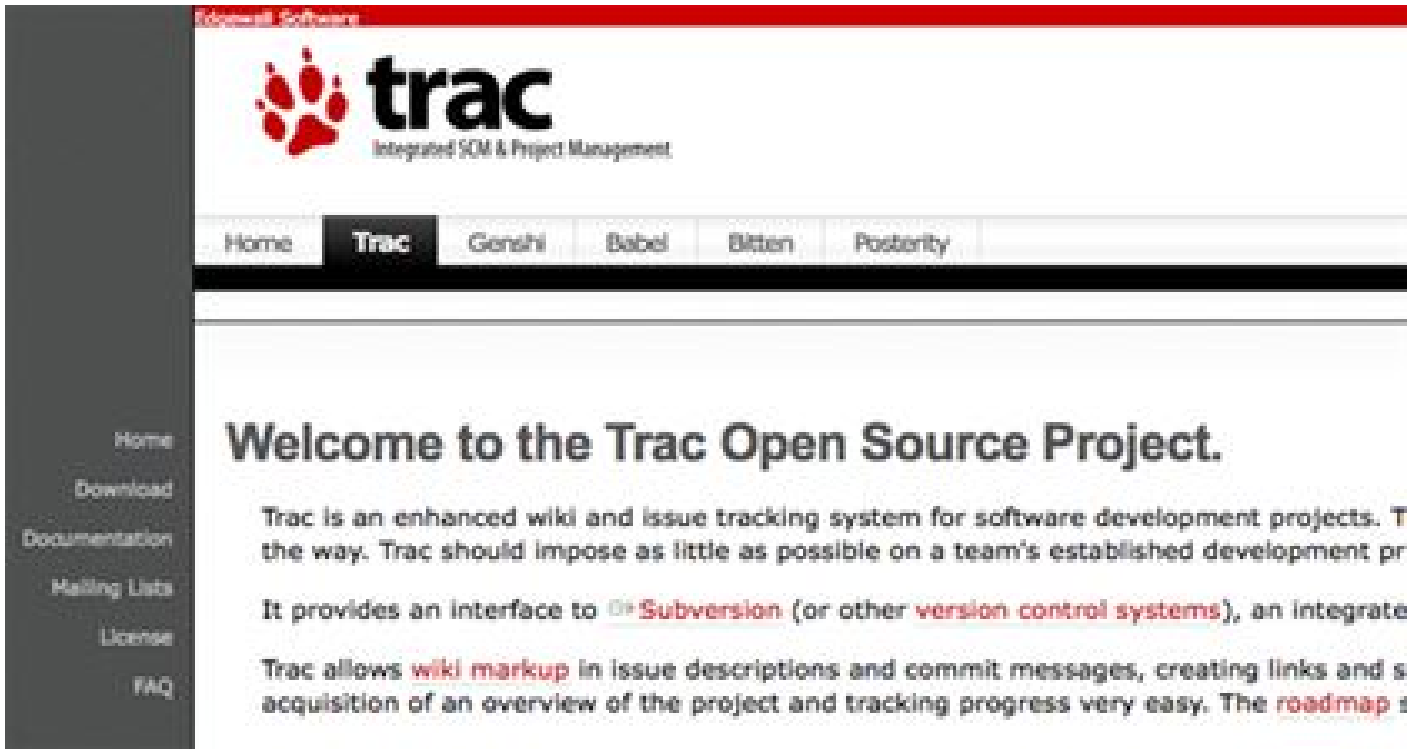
Edgewall Software

trac
Integrated SCM & Project Management

Home | Trac | Genshi | Babel | Bitten | Posterity

Home
Download
Documentation
Mailing Lists
License
FAQ

Welcome to the Trac Open Source Project.

Trac is an enhanced wiki and issue tracking system for software development projects. T the way. Trac should impose as little as possible on a team's established development pr

It provides an interface to Subversion (or other version control systems), an integrate

Trac allows wiki markup in issue descriptions and commit messages, creating links and s acquisition of an overview of the project and tracking progress very easy. The roadmap s